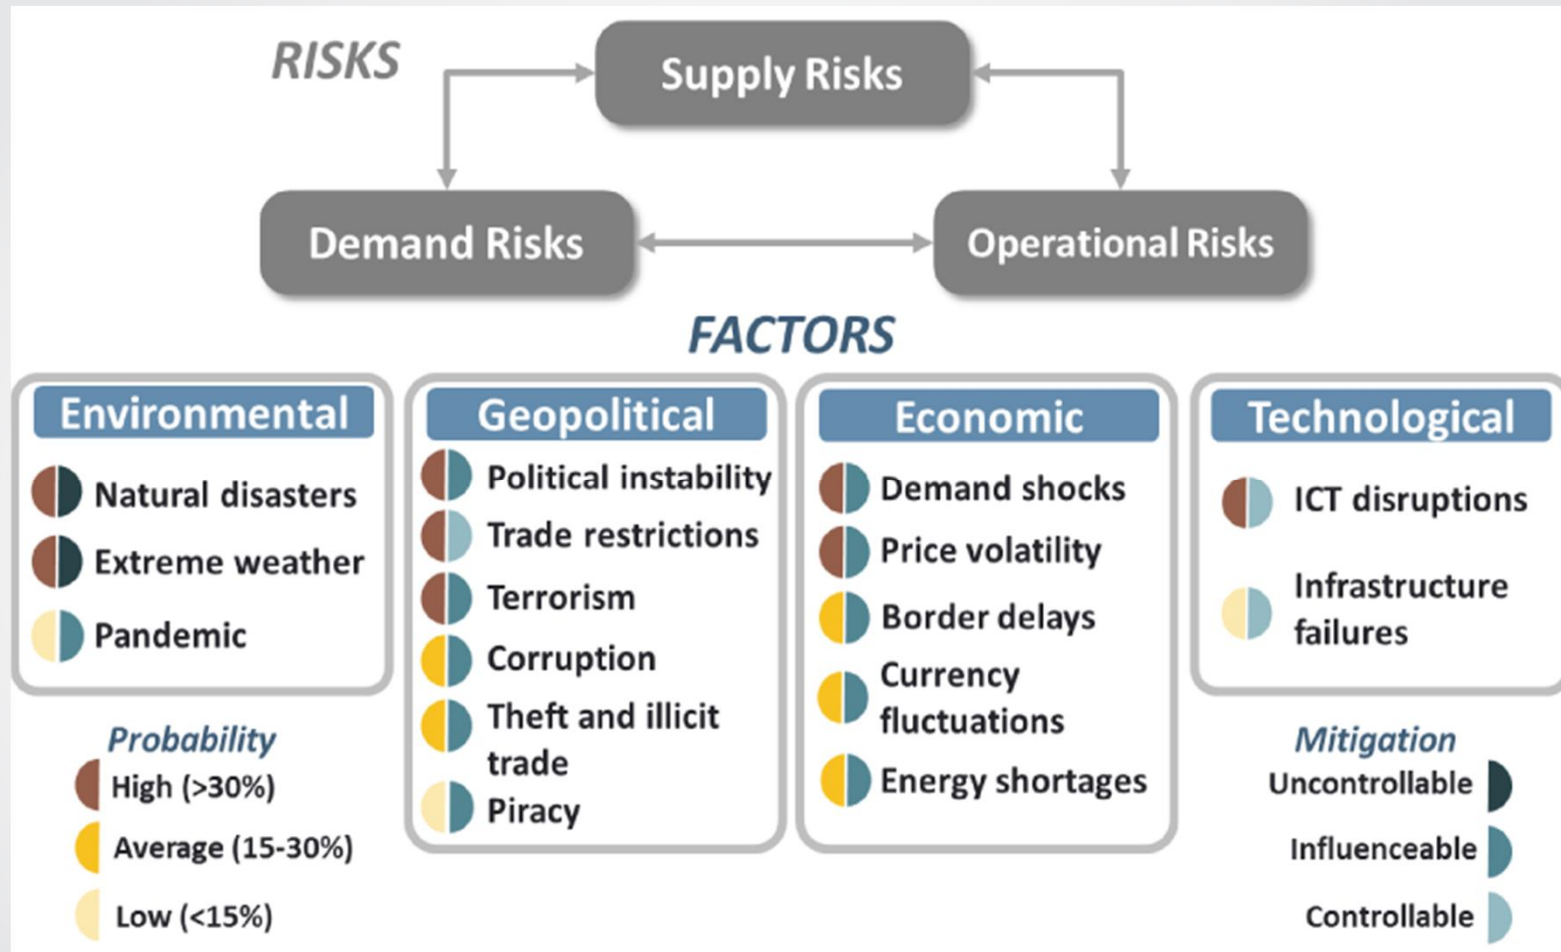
RISKS

Supply Risks

Demand Risks

Operational Risks

FACTORS

Environmental
Natural disasters
Extreme weather
Pandemic

Geopolitical
Political instability
Trade restrictions
Terrorism
Corruption
Theft and illicit trade
Piracy

Economic
Demand shocks
Price volatility
Border delays
Currency fluctuations
Energy shortages

Technological
ICT disruptions
Infrastructure failures

Probability
High (>30%)
Average (15-30%)
Low (<15%)

Mitigation
Uncontrollable
Influenceable
Controllable